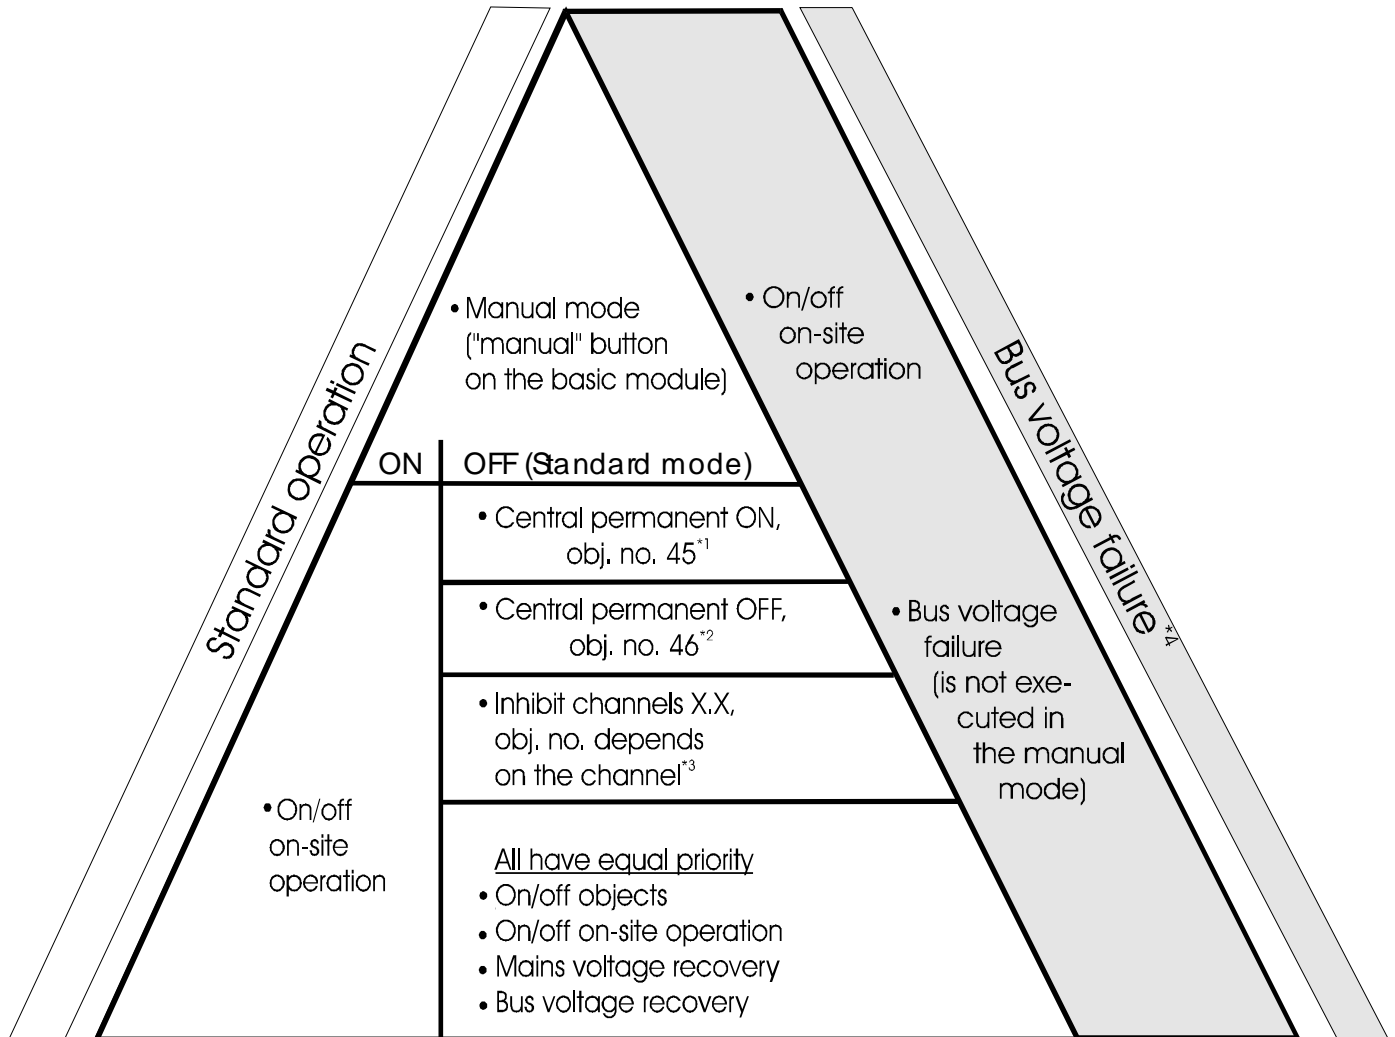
Standard operation

• Manual mode ("manual" button on the basic module)

ON

OFF (Standard mode)

• Central permanent ON, obj. no. 45$^{*1}$

• Central permanent OFF, obj. no. 46$^{*2}$

• Inhibit channels X.X, obj. no. depends on the channel$^{*3}$

• On/off on-site operation

All have equal priority
• On/off objects
• On/off on-site operation
• Mains voltage recovery
• Bus voltage recovery

• On/off on-site operation

• Bus voltage failure (is not executed in the manual mode)

Bus voltage failure $^{*4}$